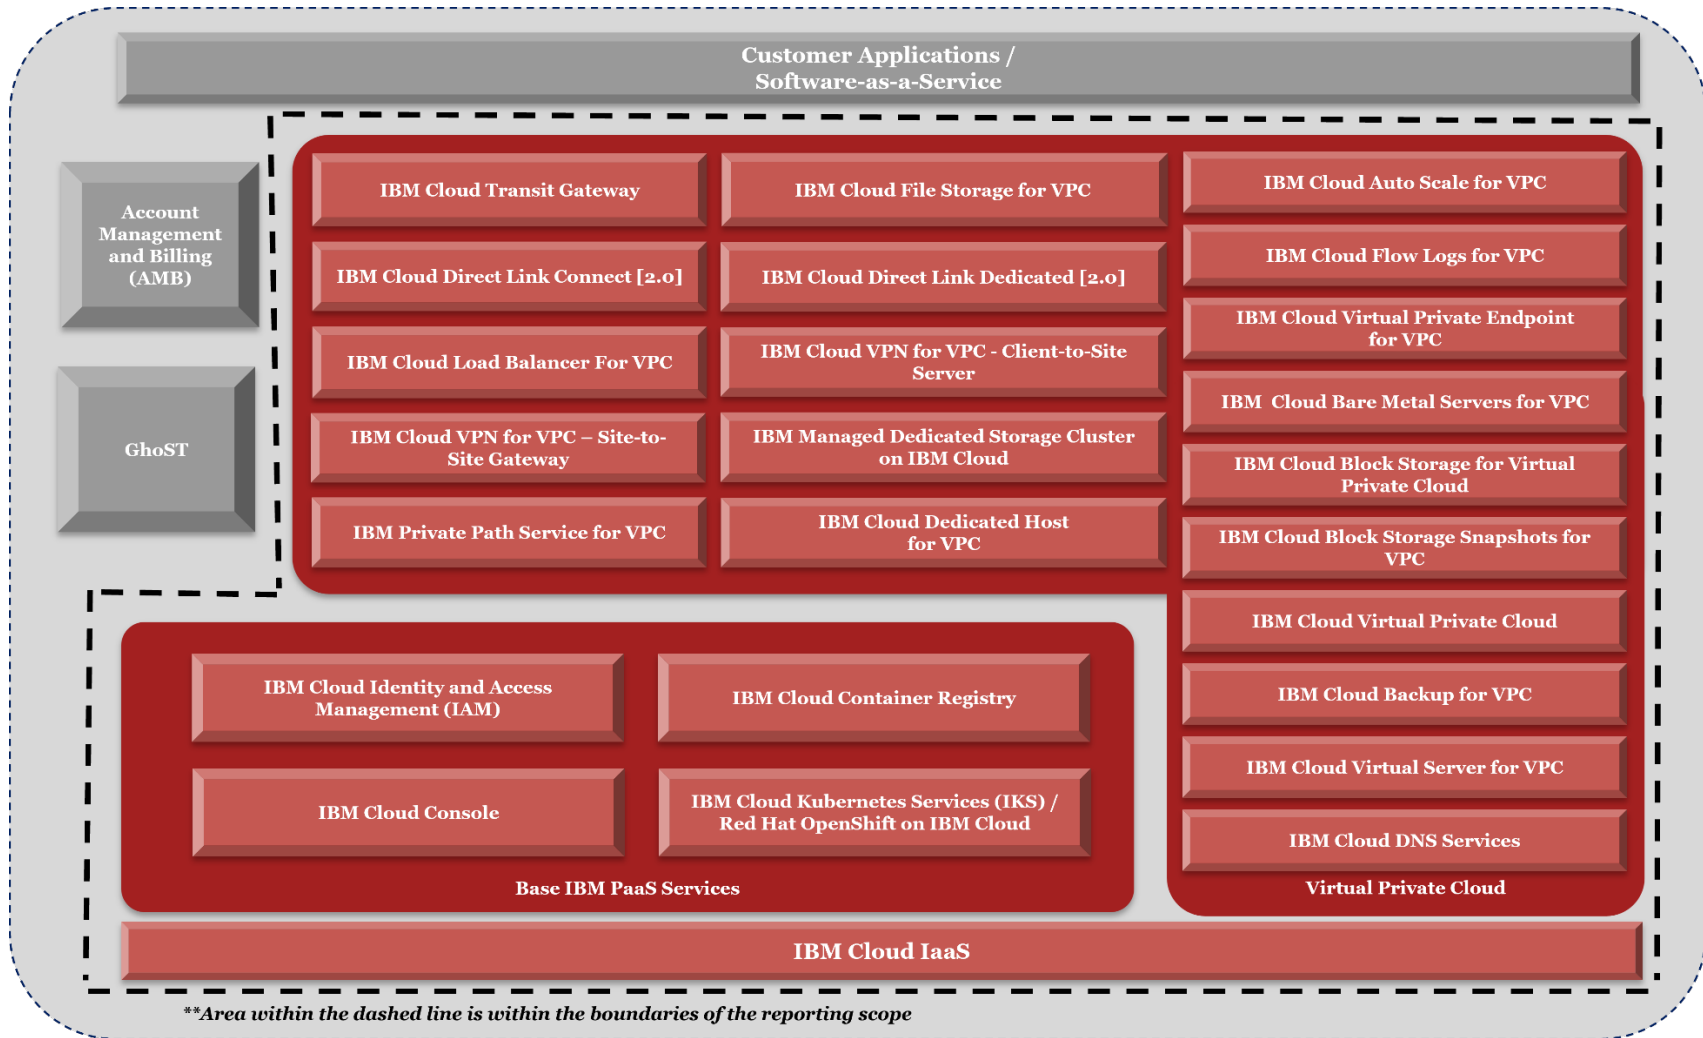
Customer Applications / Software-as-a-Service

Account Management and Billing (AMB)

GhoST

IBM Cloud Transit Gateway

IBM Cloud File Storage for VPC

IBM Cloud Auto Scale for VPC

IBM Cloud Direct Link Connect [2.0]

IBM Cloud Direct Link Dedicated [2.0]

IBM Cloud Flow Logs for VPC

IBM Cloud Virtual Private Endpoint for VPC

IBM Cloud Load Balancer For VPC

IBM Cloud VPN for VPC - Client-to-Site Server

IBM Cloud Bare Metal Servers for VPC

IBM Cloud VPN for VPC – Site-to-Site Gateway

IBM Managed Dedicated Storage Cluster on IBM Cloud

IBM Cloud Block Storage for Virtual Private Cloud

IBM Private Path Service for VPC

IBM Cloud Dedicated Host for VPC

IBM Cloud Block Storage Snapshots for VPC

IBM Cloud Virtual Private Cloud

IBM Cloud Identity and Access Management (IAM)

IBM Cloud Container Registry

IBM Cloud Backup for VPC

IBM Cloud Virtual Server for VPC

IBM Cloud Console

IBM Cloud Kubernetes Services (IKS) / Red Hat OpenShift on IBM Cloud

IBM Cloud DNS Services

Base IBM PaaS Services

Virtual Private Cloud

IBM Cloud IaaS

**Area within the dashed line is within the boundaries of the reporting scope